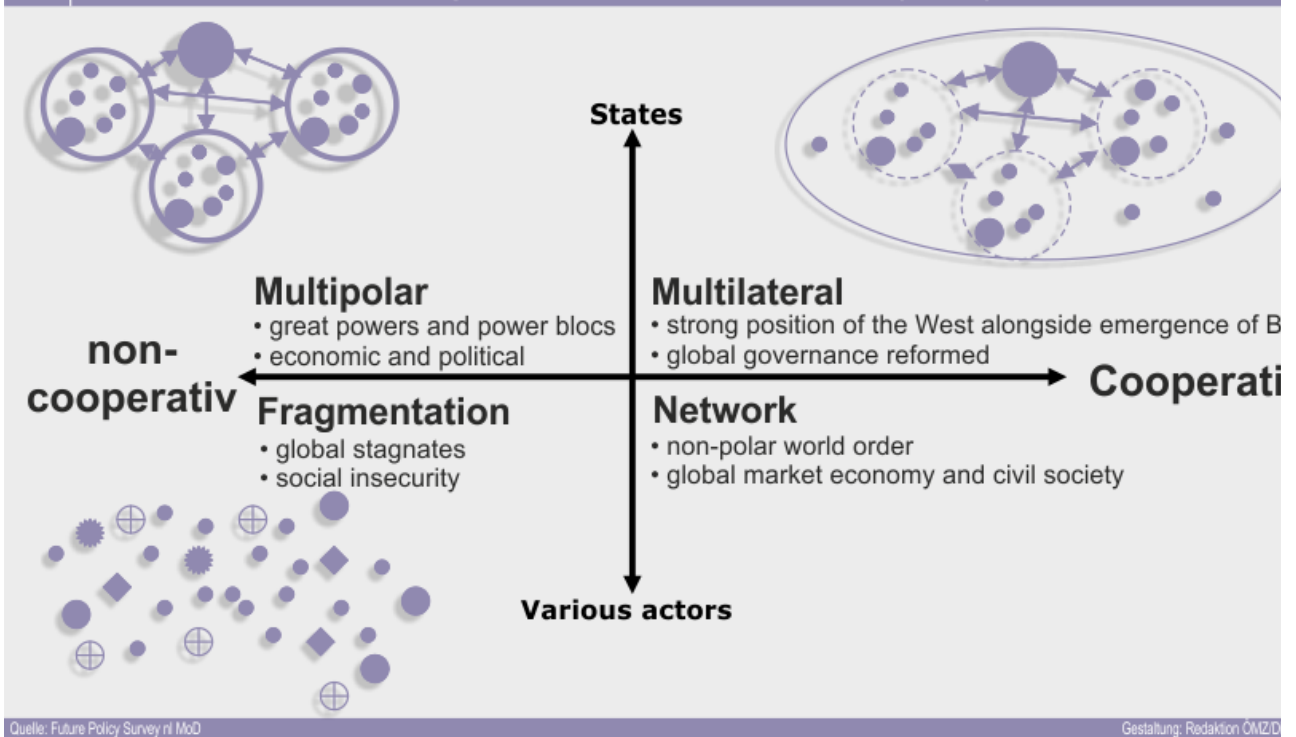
States

Multipolar
• great powers and power blocs
• economic and political

Multilateral
• strong position of the West alongside emergence of B
• global governance reformed

non-cooperativ

Cooperati

Fragmentation
• global stagnates
• social insecurity

Network
• non-polar world order
• global market economy and civil society

Various actors

Quelle: Future Policy Survey nl MoD

Gestaltung: Redaktion ÖMZ/D